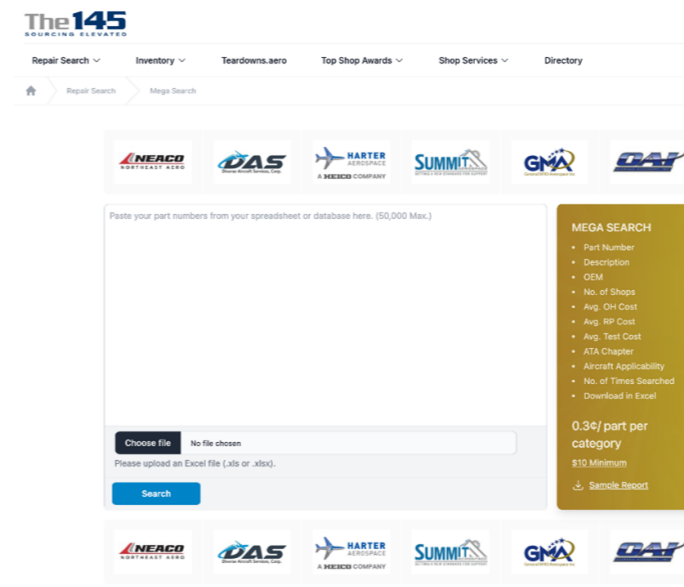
The 145
SOURCING ELEVATED

Repair Search Inventory Teardowns.aero Top Shop Awards Shop Services Directory

Repair Search Mega Search

NEACO NORTHEAST AERO
DAS Dhonan Aircraft Services, Corp.
HARTER AEROSPACE A HEICO COMPANY
SUMMIT
GMA
OAI

Paste your part numbers from your spreadsheet or database here. (50,000 Max.)

Choose file No file chosen
Please upload an Excel file (.xls or .xlsx).

Search

MEGA SEARCH
- Part Number
- Description
- OEM
- No. of Shops
- Avg. OH Cost
- Avg. RP Cost
- Avg. Test Cost
- ATA Chapter
- Aircraft Applicability
- No. of Times Searched
- Download in Excel

0.3¢/ part per category
$10 Minimum

Sample Report

NEACO NORTHEAST AERO
DAS Dhonan Aircraft Services, Corp.
HARTER AEROSPACE A HEICO COMPANY
SUMMIT
GMA
OAI